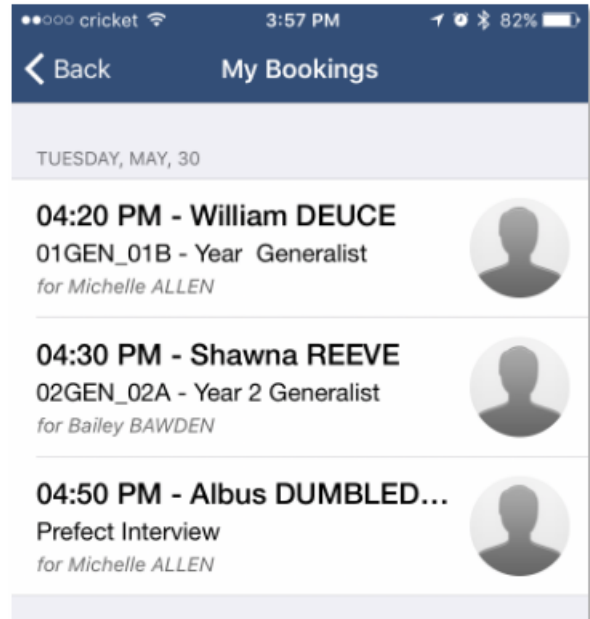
●●○○○ cricket 3:57 PM 82%

Back My Bookings

TUESDAY, MAY, 30

04:20 PM - William DEUCE
01GEN_01B - Year Generalist
for Michelle ALLEN

04:30 PM - Shawna REEVE
02GEN_02A - Year 2 Generalist
for Bailey BAWDEN

04:50 PM - Albus DUMBLED...
Prefect Interview
for Michelle ALLEN